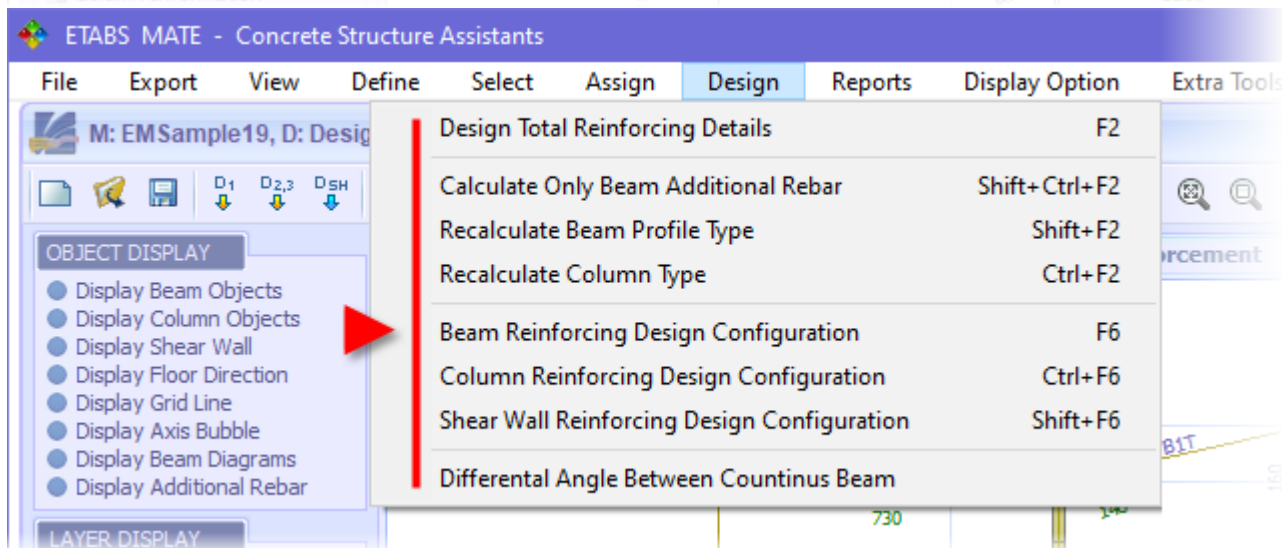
ETABS MATE - Concrete Structure Assistants

File Export View Define Select Assign Design Reports Display Option Extra Tools

M: EMSample19, D: Desig

$D_1$ $D_{2,3}$ $D_{SH}$

OBJECT DISPLAY

Display Beam Objects
Display Column Objects
Display Shear Wall
Display Floor Direction
Display Grid Line
Display Axis Bubble
Display Beam Diagrams
Display Additional Rebar

LAYER DISPLAY

Design Total Reinforcing Details F2

Calculate Only Beam Additional Rebar Shift+Ctrl+F2
Recalculate Beam Profile Type Shift+F2
Recalculate Column Type Ctrl+F2

Beam Reinforcing Design Configuration F6
Column Reinforcing Design Configuration Ctrl+F6
Shear Wall Reinforcing Design Configuration Shift+F6

Differental Angle Between Countinus Beam

orcement

B1T

730

150